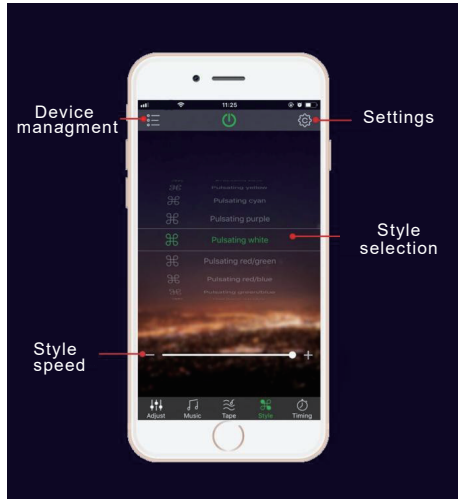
Device managment

11:25

Settings

Pulsating yellow
Pulsating cyan
Pulsating purple
Pulsating white
Pulsating red/green
Pulsating red/blue
Pulsating green/blue

Style selection

Style speed

–

+

Adjust
Music
Tape
Style
Timing